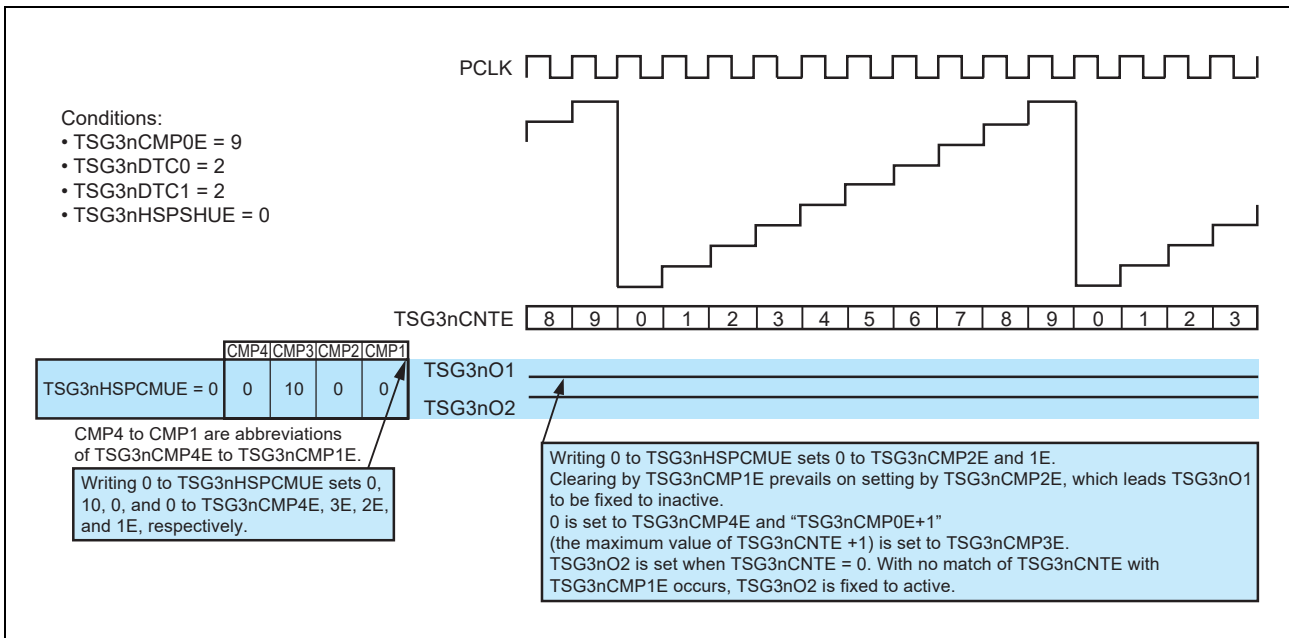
PCLK

Conditions:
• TSG3nCMP0E = 9
• TSG3nDTC0 = 2
• TSG3nDTC1 = 2
• TSG3nHSPSHUE = 0

TSG3nCNTE

| 8 | 9 | 0 | 1 | 2 | 3 | 4 | 5 | 6 | 7 | 8 | 9 | 0 | 1 | 2 | 3 |
|---|---|---|---|---|---|---|---|---|---|---|---|---|---|---|---|

| | CMP4 | CMP3 | CMP2 | CMP1 |
|---|---|---|---|---|
| TSG3nHSPCMUE = 0 | 0 | 10 | 0 | 0 |

TSG3nO1

TSG3nO2

CMP4 to CMP1 are abbreviations of TSG3nCMP4E to TSG3nCMP1E.

Writing 0 to TSG3nHSPCMUE sets 0, 10, 0, and 0 to TSG3nCMP4E, 3E, 2E, and 1E, respectively.

Writing 0 to TSG3nHSPCMUE sets 0 to TSG3nCMP2E and 1E.
Clearing by TSG3nCMP1E prevails on setting by TSG3nCMP2E, which leads TSG3nO1 to be fixed to inactive.
0 is set to TSG3nCMP4E and "TSG3nCMP0E+1" (the maximum value of TSG3nCNTE +1) is set to TSG3nCMP3E.
TSG3nO2 is set when TSG3nCNTE = 0. With no match of TSG3nCNTE with TSG3nCMP1E occurs, TSG3nO2 is fixed to active.